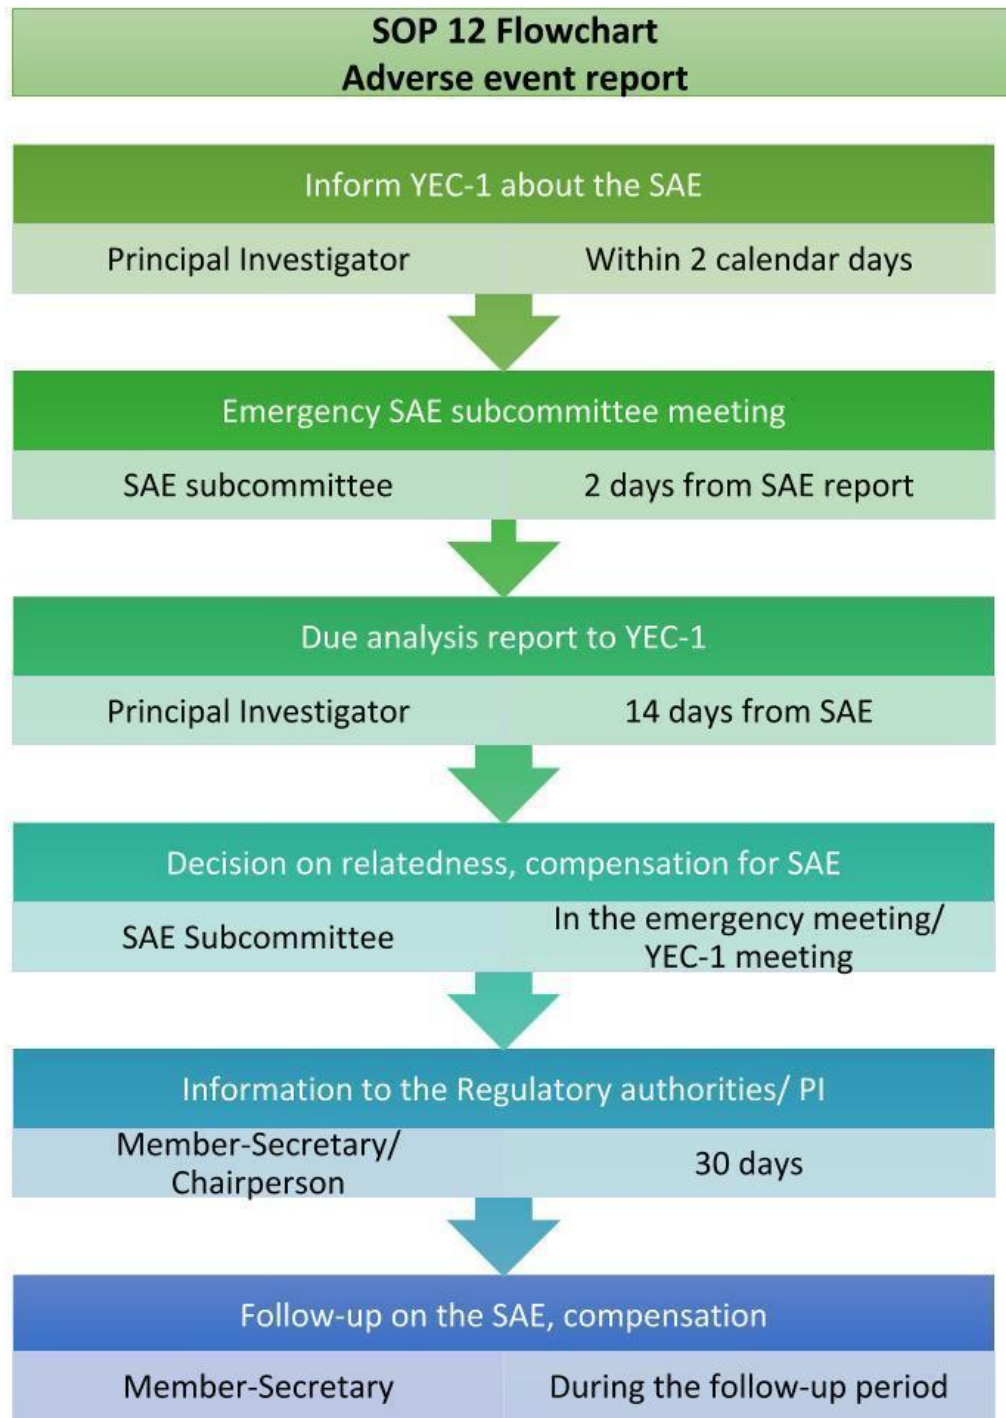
SOP 12 Flowchart
Adverse event report

Inform YEC-1 about the SAE

Principal Investigator

Within 2 calendar days

Emergency SAE subcommittee meeting

SAE subcommittee

2 days from SAE report

Due analysis report to YEC-1

Principal Investigator

14 days from SAE

Decision on relatedness, compensation for SAE

SAE Subcommittee

In the emergency meeting/ YEC-1 meeting

Information to the Regulatory authorities/ PI

Member-Secretary/ Chairperson

30 days

Follow-up on the SAE, compensation

Member-Secretary

During the follow-up period